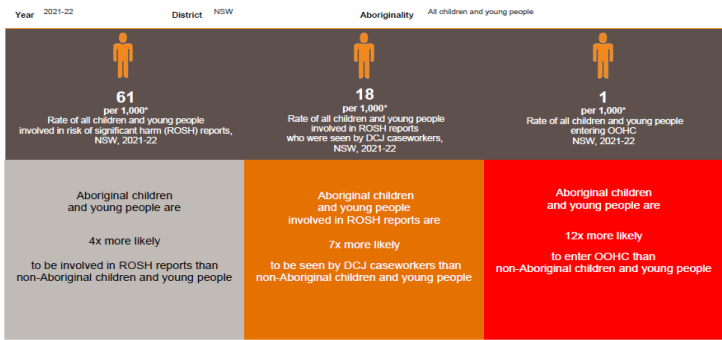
Year 2021-22 District NSW Aboriginality All children and young people

61
per 1,000*
Rate of all children and young people involved in risk of significant harm (ROSH) reports, NSW, 2021-22

18
per 1,000*
Rate of all children and young people involved in ROSH reports who were seen by DCJ caseworkers, NSW, 2021-22

1
per 1,000*
Rate of all children and young people entering OOHC NSW, 2021-22

Aboriginal children and young people are

4x more likely

to be involved in ROSH reports than non-Aboriginal children and young people

Aboriginal children and young people involved in ROSH reports are

7x more likely

to be seen by DCJ caseworkers than non-Aboriginal children and young people

Aboriginal children and young people are

12x more likely

to enter OOHC than non-Aboriginal children and young people